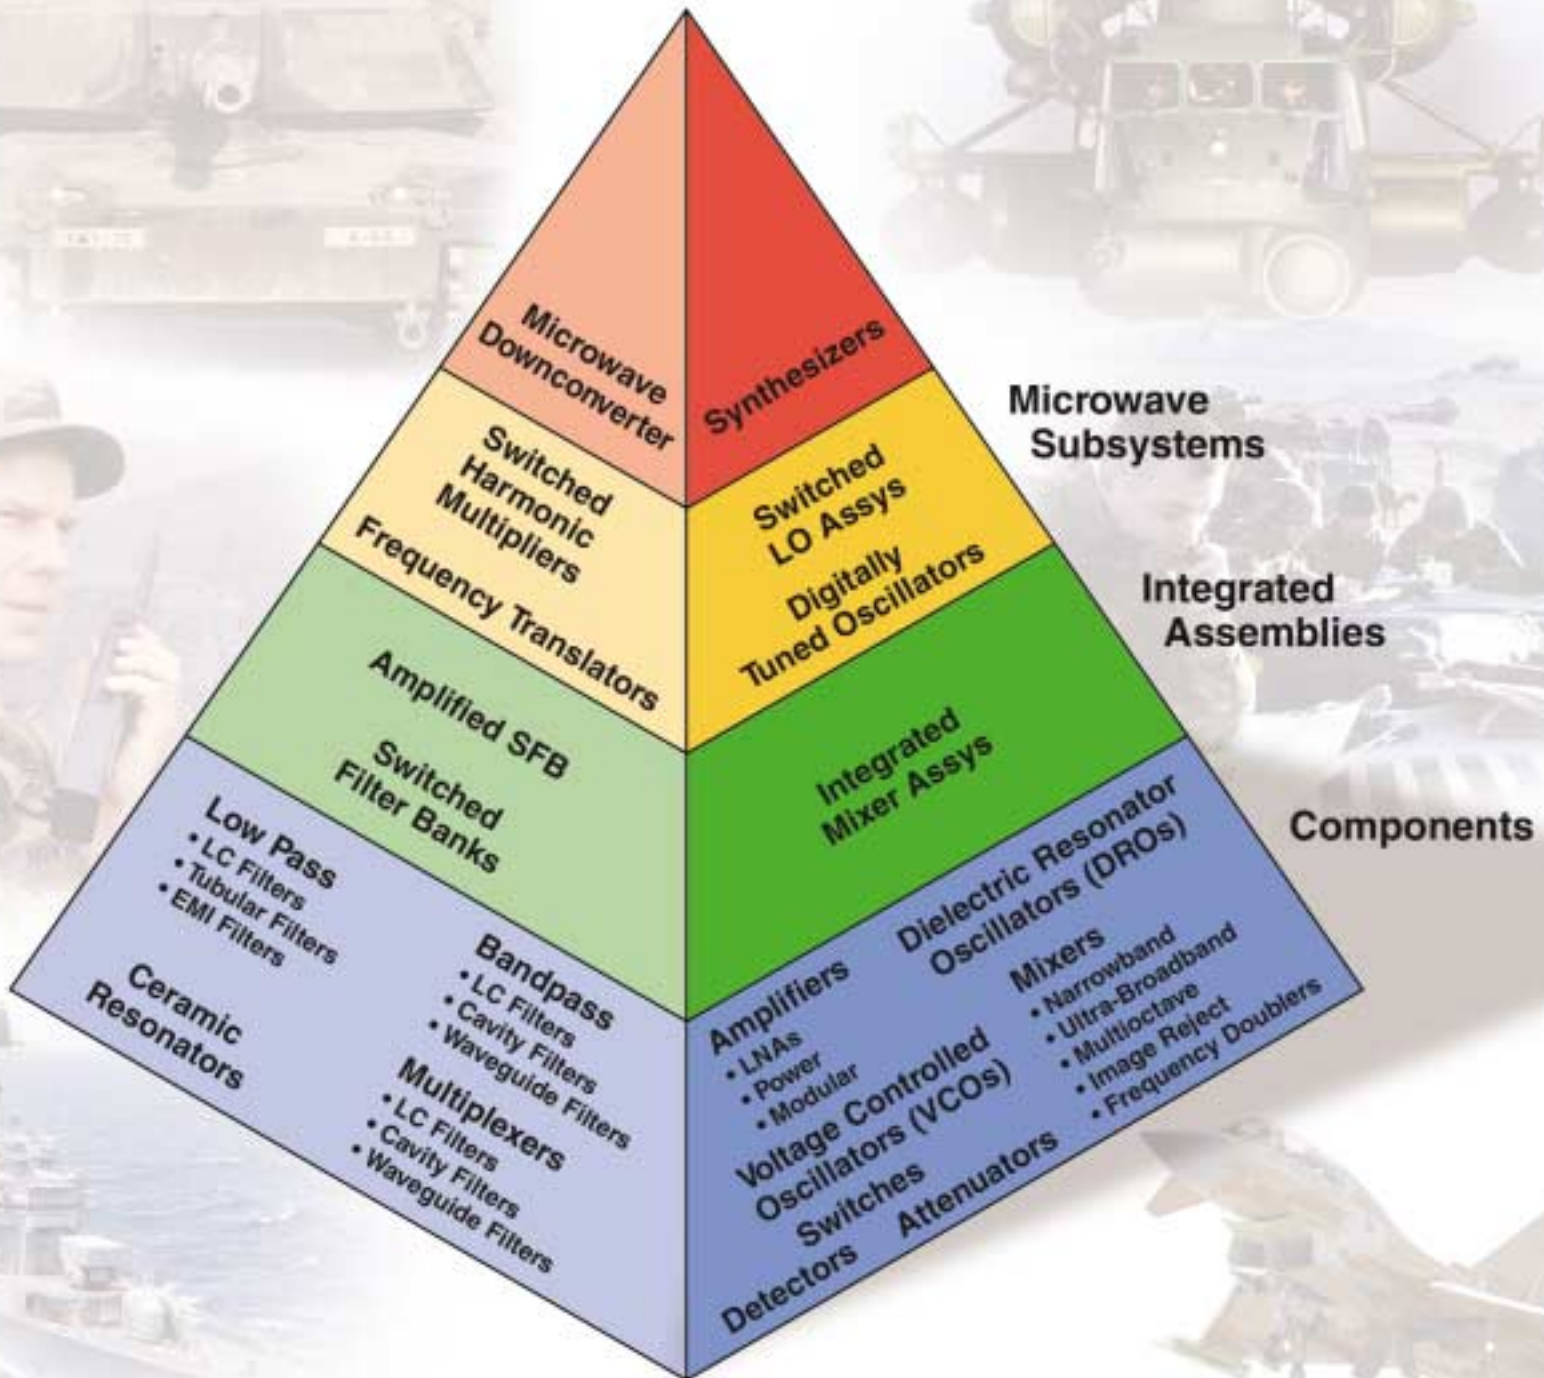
Microwave Downconverter

Synthesizers

Microwave Subsystems

Switched Harmonic Multipliers

Frequency Translators

Switched LO Assys

Digitally Tuned Oscillators

Integrated Assemblies

Amplified SFB

Switched Filter Banks

Integrated Mixer Assys

Components

Low Pass
• LC Filters
• Tubular Filters
• EMI Filters

Ceramic Resonators

Bandpass
• LC Filters
• Cavity Filters
• Waveguide Filters

Multiplexers
• LC Filters
• Cavity Filters
• Waveguide Filters

Dielectric Resonator Oscillators (DROs)

Amplifiers
• LNAs
• Power
• Modular

Mixers
• Narrowband
• Ultra-Broadband
• Multioctave
• Image Reject
• Frequency Doublers

Voltage Controlled Oscillators (VCOs)

Switches

Attenuators

Detectors